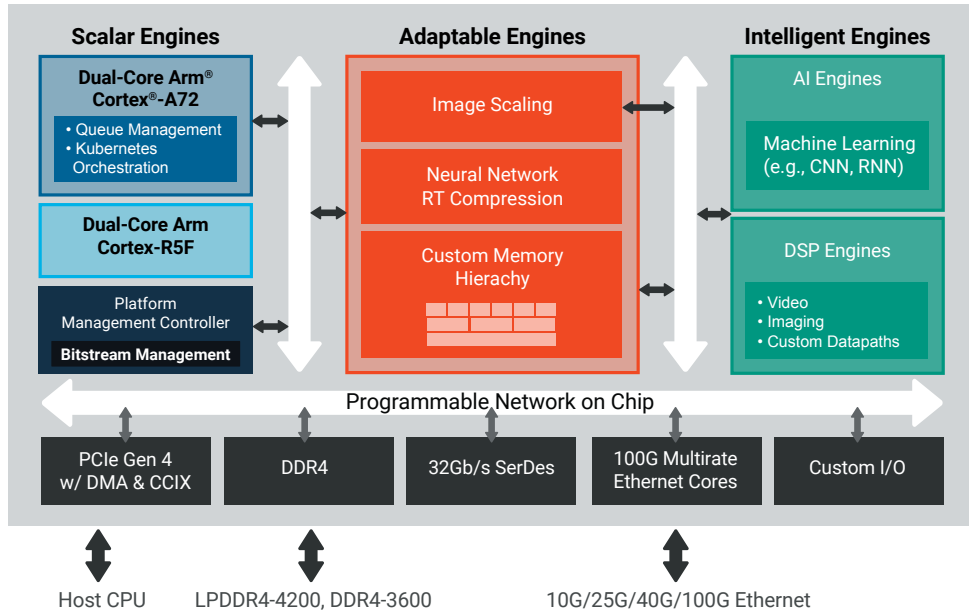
Scalar Engines

Dual-Core Arm® Cortex®-A72

• Queue Management
• Kubernetes Orchestration

Dual-Core Arm Cortex-R5F

Platform Management Controller

Bitstream Management

Adaptable Engines

Image Scaling

Neural Network RT Compression

Custom Memory Hierachy

Intelligent Engines

AI Engines

Machine Learning (e.g., CNN, RNN)

DSP Engines

• Video
• Imaging
• Custom Datapaths

Programmable Network on Chip

PCIe Gen 4 w/ DMA & CCIX

DDR4

32Gb/s SerDes

100G Multirate Ethernet Cores

Custom I/O

Host CPU

LPDDR4-4200, DDR4-3600

10G/25G/40G/100G Ethernet